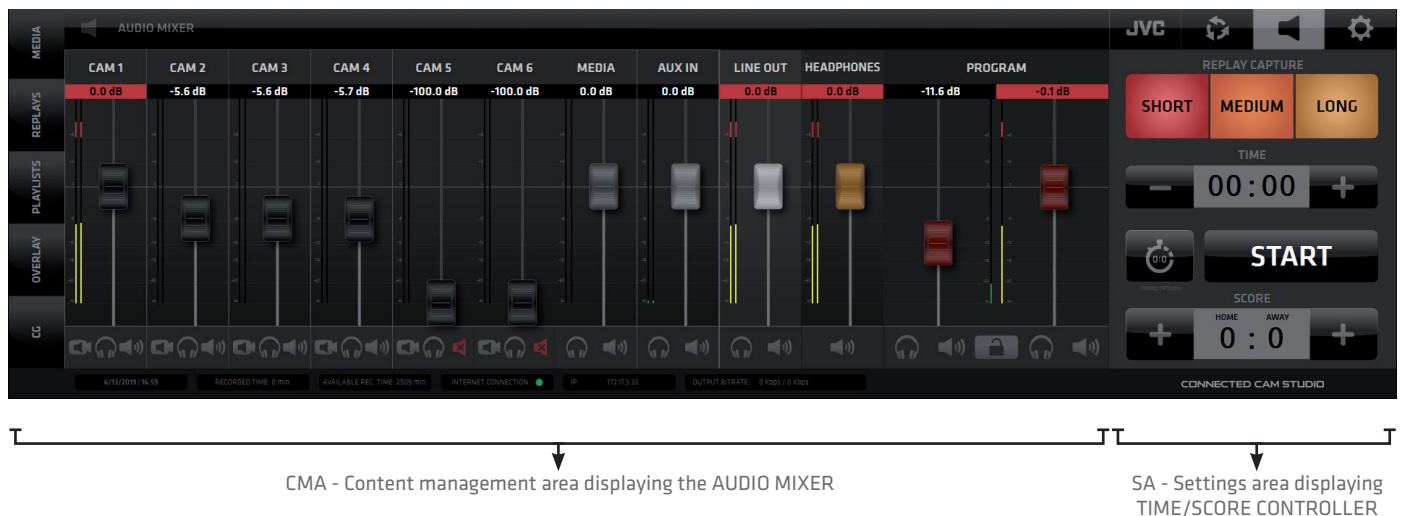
MEDIA
REPLAYS
PLAYLISTS
OVERLAY
CG

AUDIO MIXER

CAM 1 CAM 2 CAM 3 CAM 4 CAM 5 CAM 6 MEDIA AUX IN LINE OUT HEADPHONES PROGRAM

0.0 dB -5.6 dB -5.6 dB -5.7 dB -100.0 dB -100.0 dB 0.0 dB 0.0 dB 0.0 dB 0.0 dB -11.6 dB -0.1 dB

JVC

REPLAY CAPTURE
SHORT MEDIUM LONG
TIME
− 00:00 +
START
SCORE
HOME AWAY
+ 0 : 0 +

6/13/2019 | 16:59 RECORDED TIME: 0 min. AVAILABLE REC. TIME: 2509 min. INTERNET CONNECTION IP: 172.17.3.33 OUTPUT BITRATE: 0 Kbps / 0 Kbps

CONNECTED CAM STUDIO

CMA - Content management area displaying the AUDIO MIXER

SA - Settings area displaying TIME/SCORE CONTROLLER